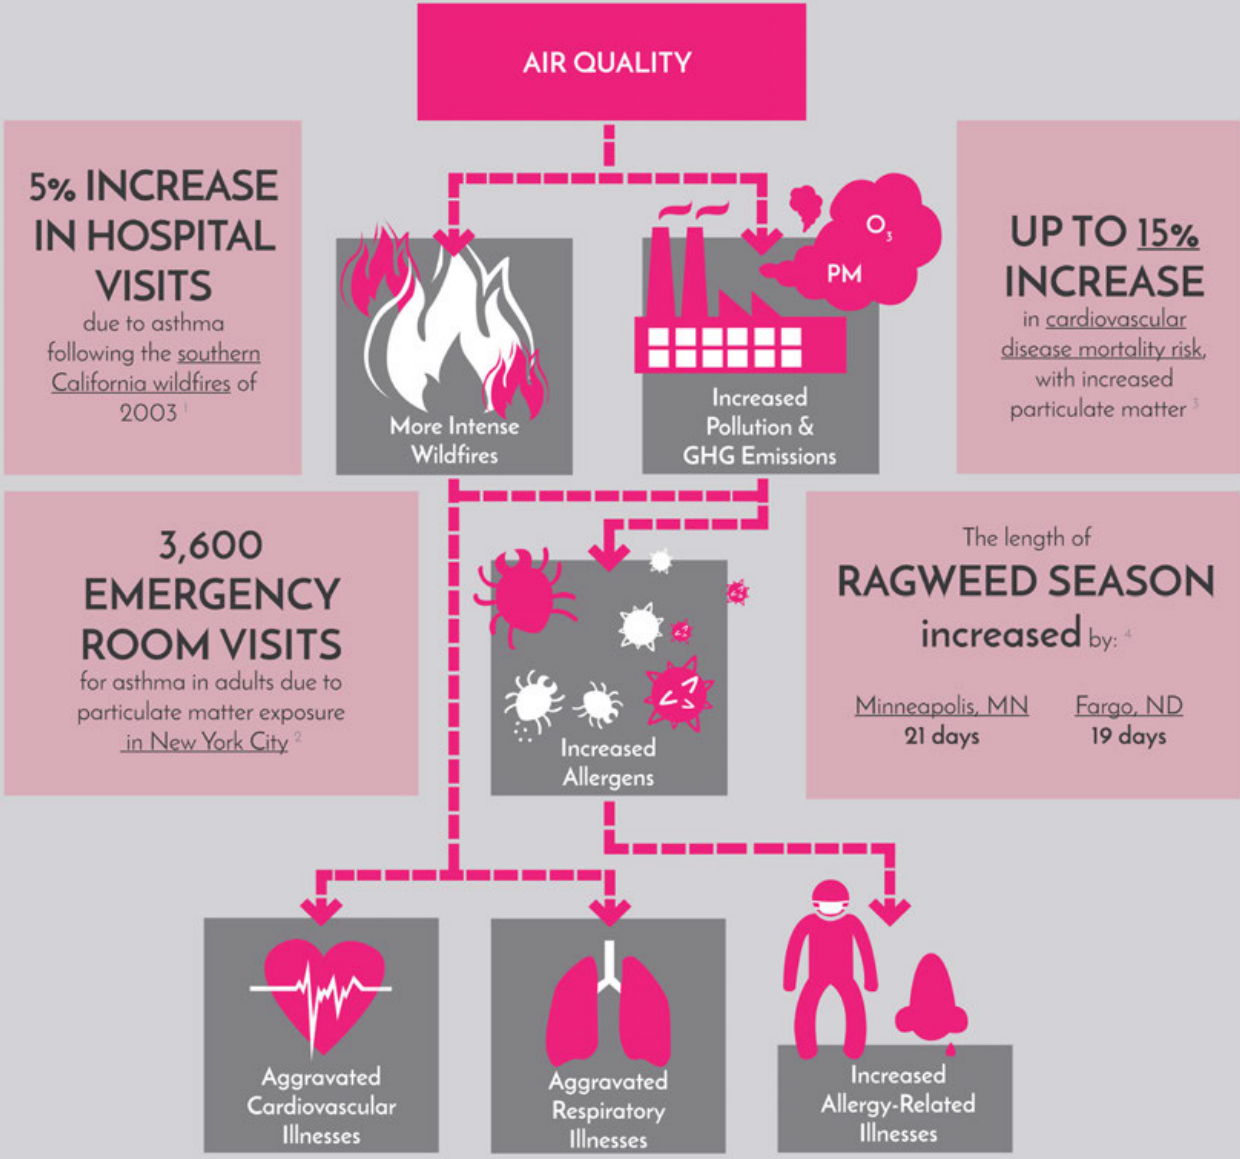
AIR QUALITY

5% INCREASE IN HOSPITAL VISITS
due to asthma following the southern California wildfires of 2003 $^1$

More Intense Wildfires

$O_3$

PM

Increased Pollution & GHG Emissions

UP TO 15% INCREASE
in cardiovascular disease mortality risk, with increased particulate matter $^3$

3,600 EMERGENCY ROOM VISITS
for asthma in adults due to particulate matter exposure in New York City $^2$

Increased Allergens

The length of
RAGWEED SEASON
increased by: $^4$

Minneapolis, MN
21 days

Fargo, ND
19 days

Aggravated Cardiovascular Illnesses

Aggravated Respiratory Illnesses

Increased Allergy-Related Illnesses